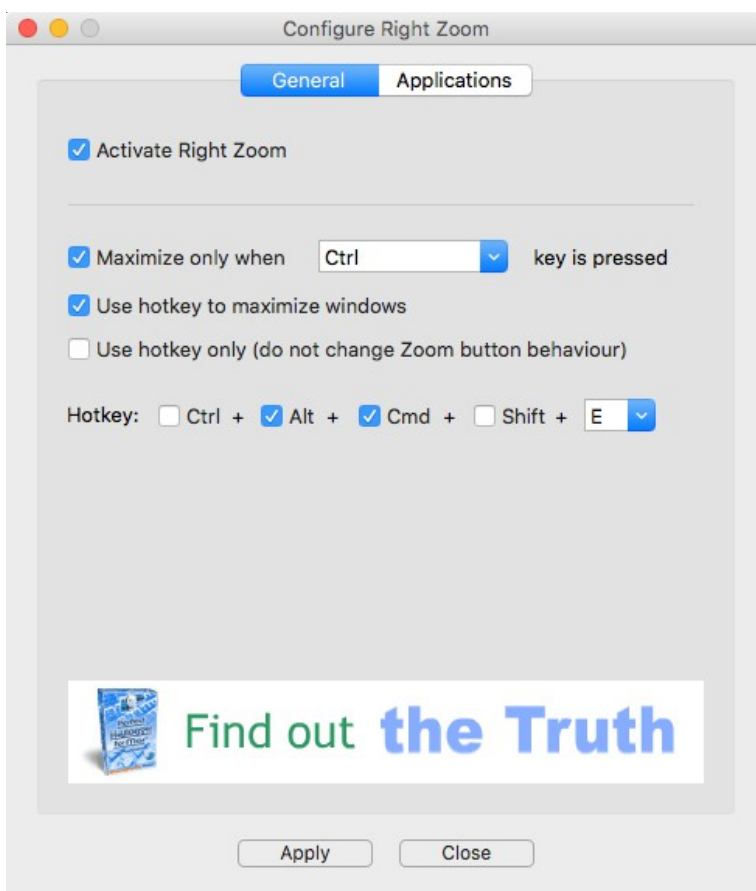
Configure Right Zoom

General Applications

Activate Right Zoom

Maximize only when Ctrl key is pressed

Use hotkey to maximize windows

Use hotkey only (do not change Zoom button behaviour)

Hotkey: Ctrl + Alt + Cmd + Shift + E

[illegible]

Find out the Truth

Apply Close